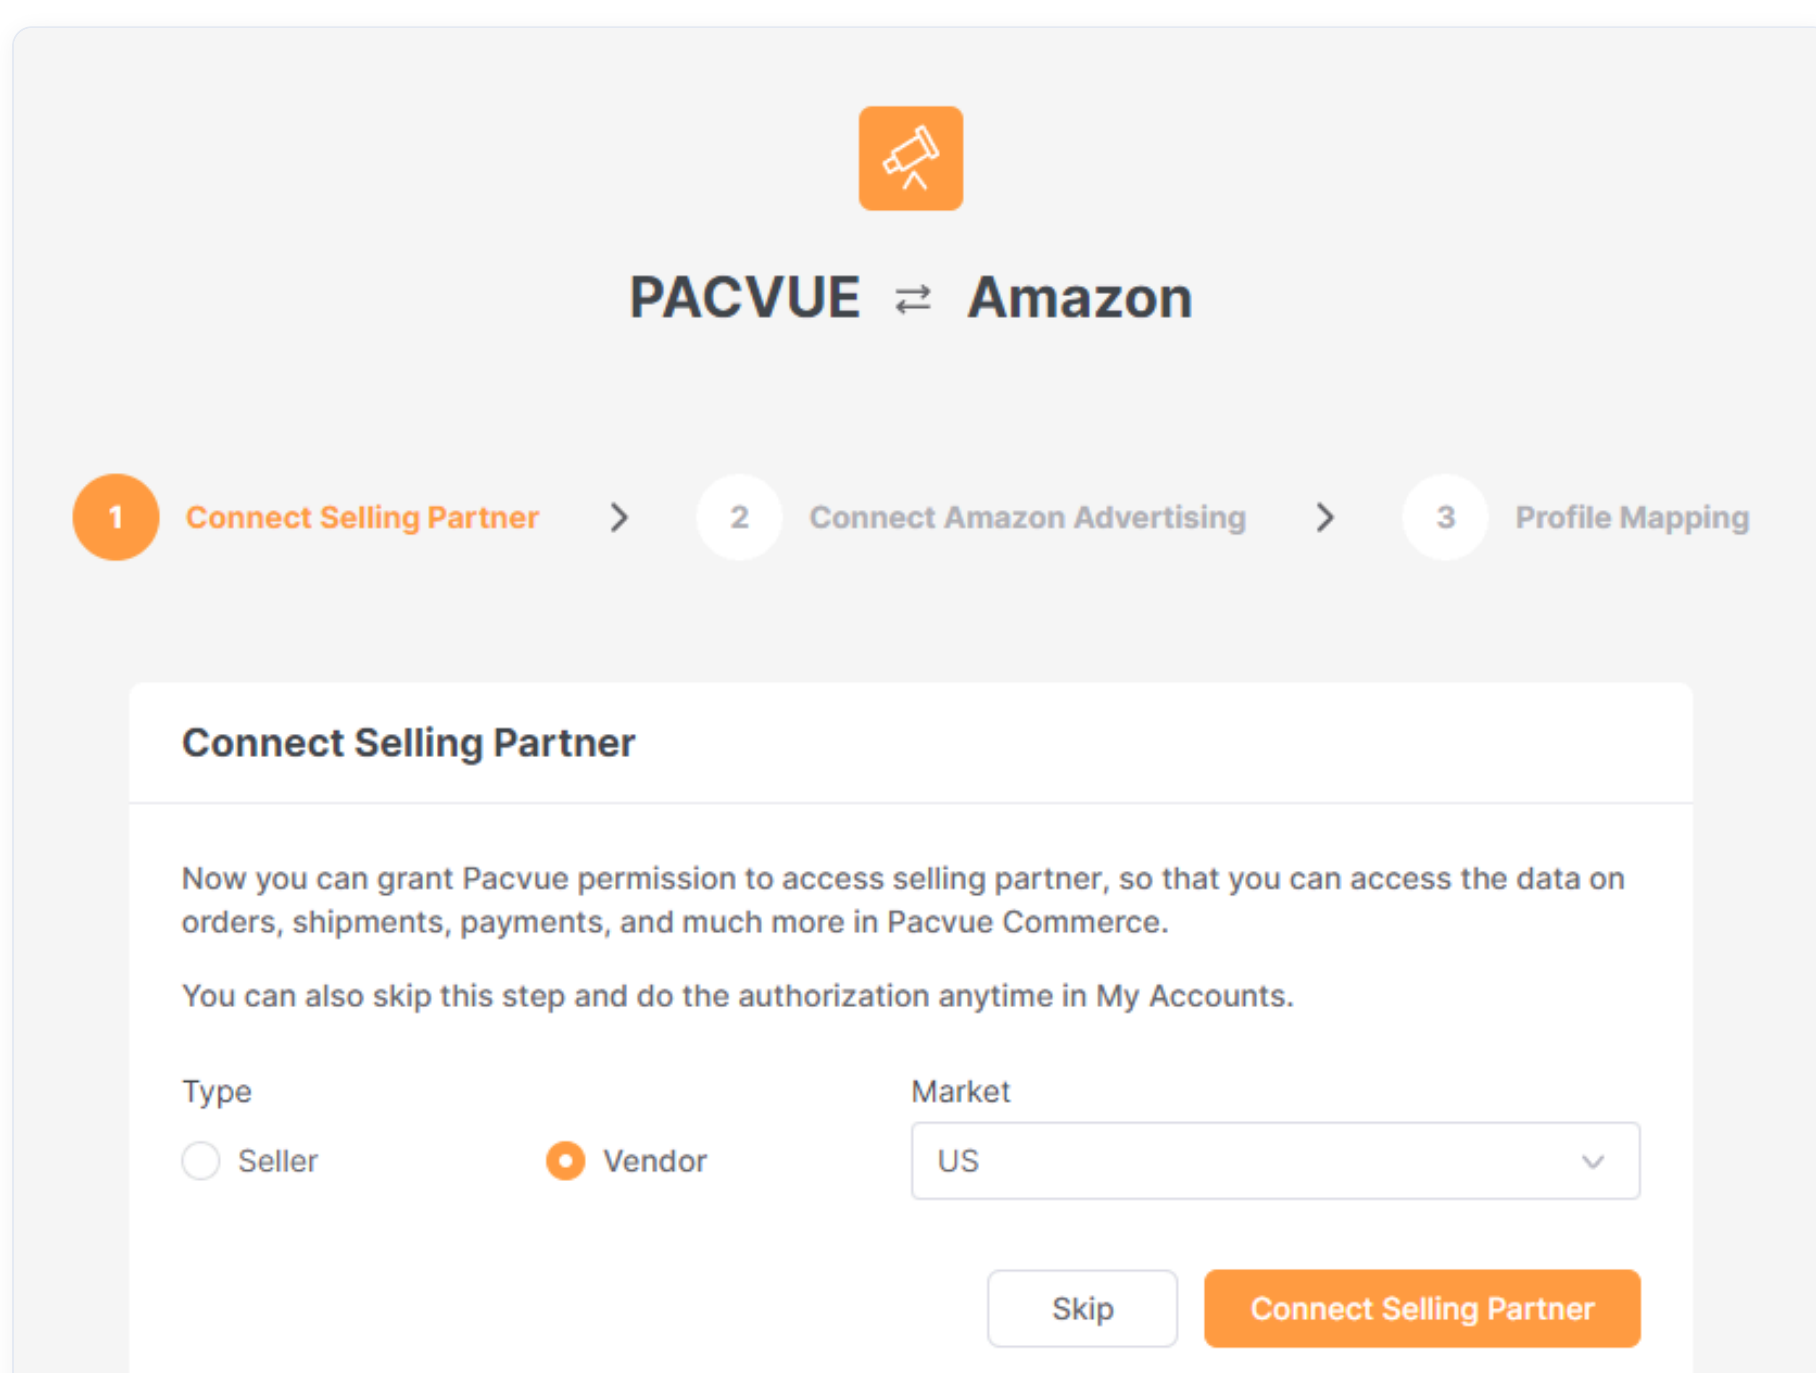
PACVUE ⇄ Amazon

1 Connect Selling Partner > 2 Connect Amazon Advertising > 3 Profile Mapping

Connect Selling Partner

Now you can grant Pacvue permission to access selling partner, so that you can access the data on orders, shipments, payments, and much more in Pacvue Commerce.

You can also skip this step and do the authorization anytime in My Accounts.

Type

Seller

Vendor

Market

US

Skip

Connect Selling Partner